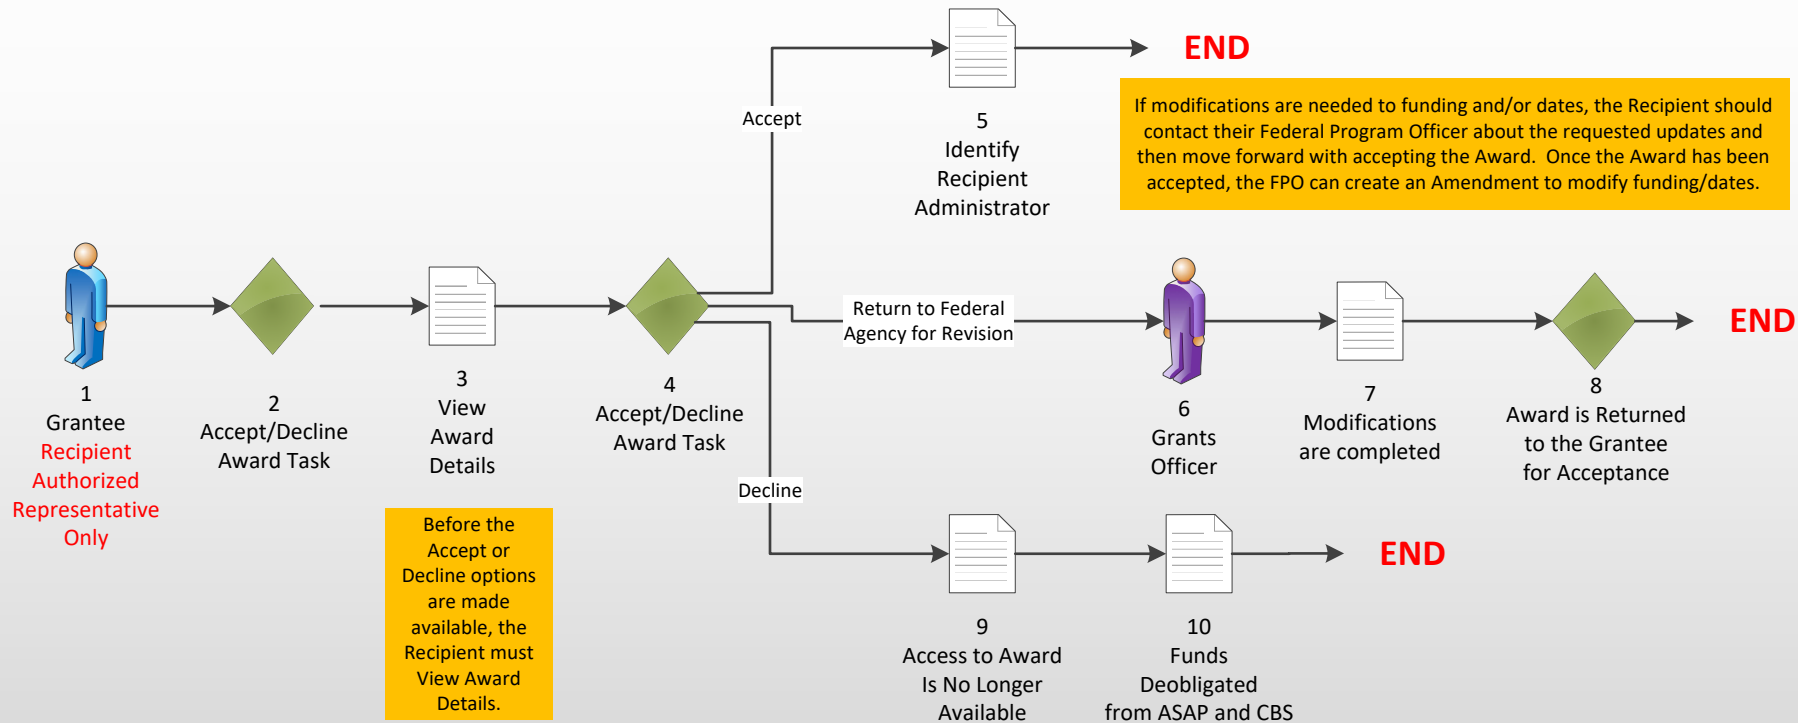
END

If modifications are needed to funding and/or dates, the Recipient should contact their Federal Program Officer about the requested updates and then move forward with accepting the Award. Once the Award has been accepted, the FPO can create an Amendment to modify funding/dates.

Accept

5
Identify
Recipient
Administrator

1
Grantee
Recipient
Authorized
Representative
Only

2
Accept/Decline
Award Task

3
View
Award
Details

Before the Accept or Decline options are made available, the Recipient must View Award Details.

4
Accept/Decline
Award Task

Return to Federal
Agency for Revision

6
Grants
Officer

7
Modifications
are completed

8
Award is Returned
to the Grantee
for Acceptance

END

Decline

9
Access to Award
Is No Longer
Available

10
Funds
Deobligated
from ASAP and CBS

END